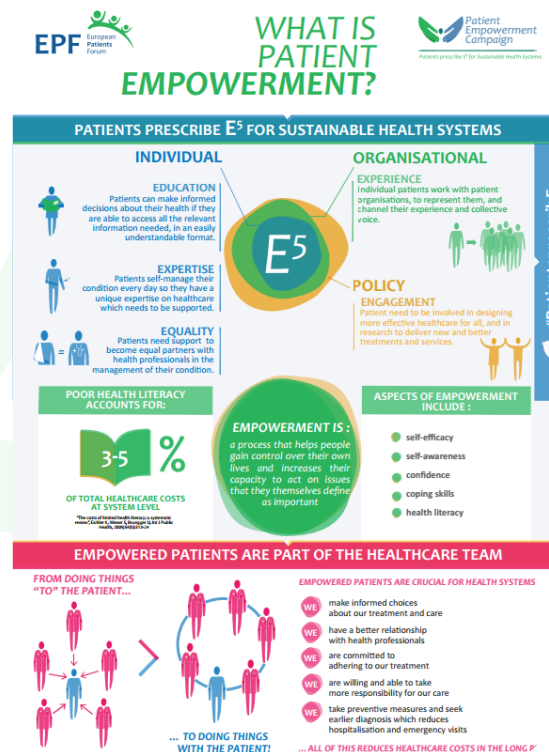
EPF European Patients Forum

WHAT IS PATIENT EMPOWERMENT?

Patient Empowerment Campaign
Patients prescribe E⁵ for Sustainable Health Systems

PATIENTS PRESCRIBE $E^5$ FOR SUSTAINABLE HEALTH SYSTEMS

INDIVIDUAL

EDUCATION
Patients can make informed decisions about their health if they are able to access all the relevant information needed, in an easily understandable format.

EXPERTISE
Patients self-manage their condition every day so they have a unique expertise on healthcare which needs to be supported.

EQUALITY
Patients need support to become equal partners with health professionals in the management of their condition.

$E^5$

ORGANISATIONAL

EXPERIENCE
Individual patients work with patient organisations, to represent them, and channel their experience and collective voice.

POLICY

ENGAGEMENT
Patient need to be involved in designing more effective healthcare for all, and in research to deliver new and better treatments and services.

POOR HEALTH LITERACY ACCOUNTS FOR:

3-5 %

OF TOTAL HEALTHCARE COSTS AT SYSTEM LEVEL

"The costs of limited health literacy: a systematic review", Eichler K, Wieser S, Brugger U, Int J Public Health, 2009;54(5):313-24

EMPOWERMENT IS :
a process that helps people gain control over their own lives and increases their capacity to act on issues that they themselves define as important

ASPECTS OF EMPOWERMENT INCLUDE :

self-efficacy
self-awareness
confidence
coping skills
health literacy

EMPOWERED PATIENTS ARE PART OF THE HEALTHCARE TEAM

FROM DOING THINGS "TO" THE PATIENT...

... TO DOING THINGS WITH THE PATIENT!

EMPOWERED PATIENTS ARE CRUCIAL FOR HEALTH SYSTEMS

WE make informed choices about our treatment and care

WE have a better relationship with health professionals

WE are committed to adhering to our treatment

WE are willing and able to take more responsibility for our care

WE take preventive measures and seek earlier diagnosis which reduces hospitalisation and emergency visits

... ALL OF THIS REDUCES HEALTHCARE COSTS IN THE LONG R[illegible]